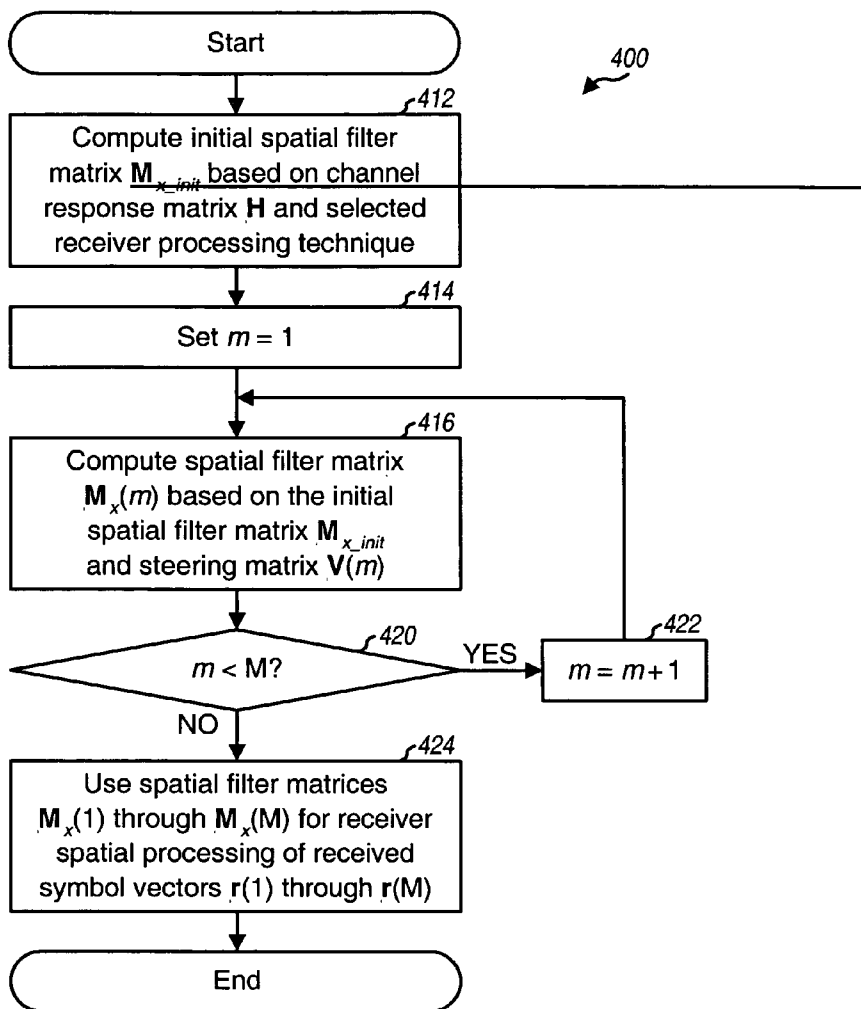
Start

400

412

Compute initial spatial filter matrix $\mathbf{M}_{x\_init}$ based on channel response matrix $\mathbf{H}$ and selected receiver processing technique

414

Set $m = 1$

416

Compute spatial filter matrix $\mathbf{M}_x(m)$ based on the initial spatial filter matrix $\mathbf{M}_{x\_init}$ and steering matrix $\mathbf{V}(m)$

420

$m <$ M?

YES

422

$m = m+1$

NO

424

Use spatial filter matrices $\mathbf{M}_x(1)$ through $\mathbf{M}_x(\mathrm{M})$ for receiver spatial processing of received symbol vectors $\mathbf{r}(1)$ through $\mathbf{r}(\mathrm{M})$

End